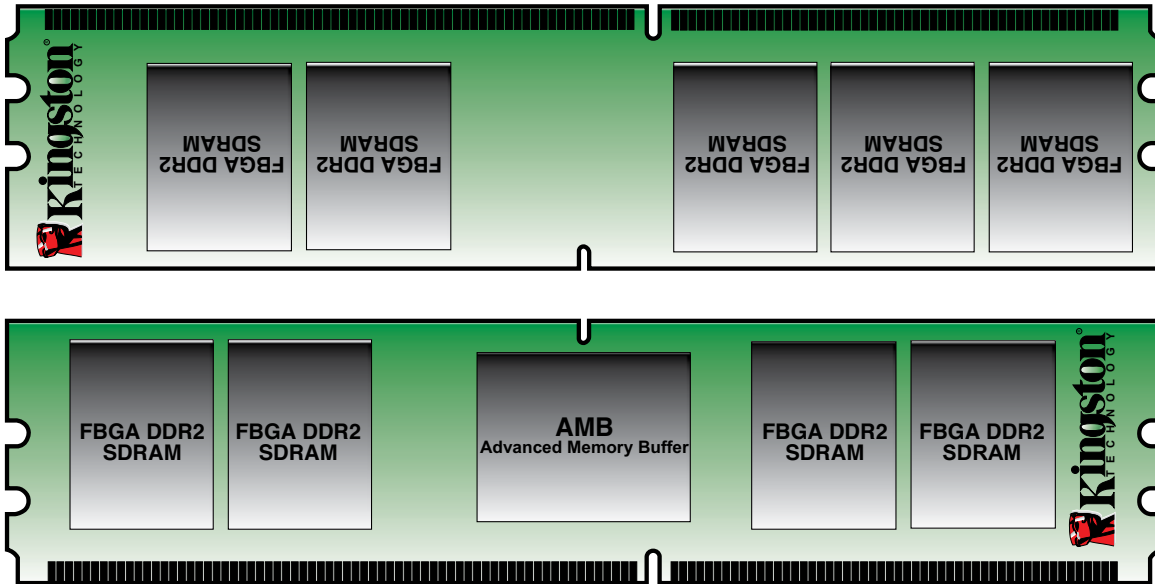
Kingston TECHNOLOGY

FBGA DDR2 SDRAM

FBGA DDR2 SDRAM

FBGA DDR2 SDRAM

FBGA DDR2 SDRAM

FBGA DDR2 SDRAM

FBGA DDR2 SDRAM

FBGA DDR2 SDRAM

AMB
Advanced Memory Buffer

FBGA DDR2 SDRAM

FBGA DDR2 SDRAM

Kingston TECHNOLOGY